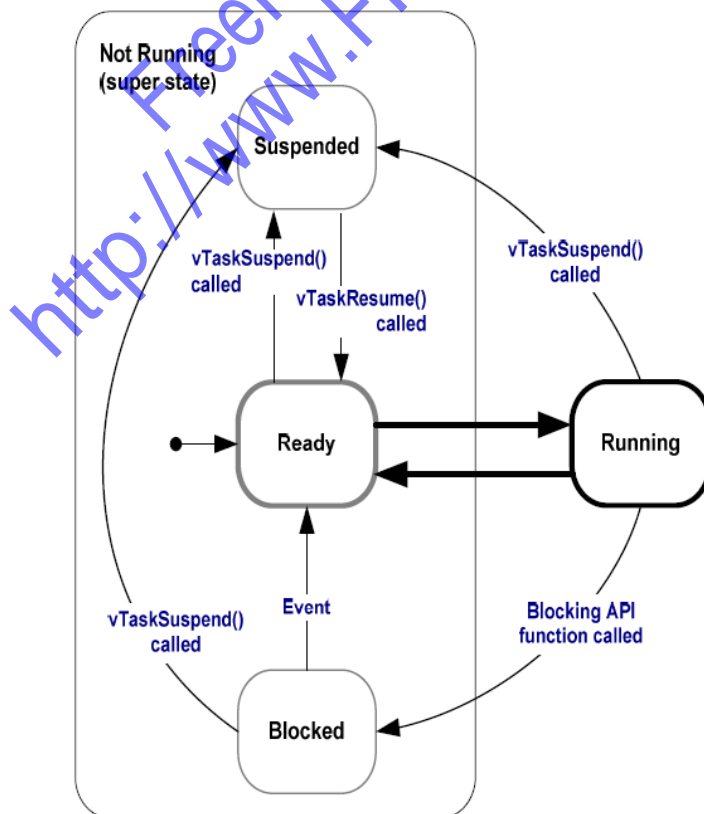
Not Running (super state)

Suspended

vTaskSuspend() called

vTaskSuspend() called

vTaskResume() called

Ready

Running

vTaskSuspend() called

Event

Blocking API function called

Blocked

http://www.Free